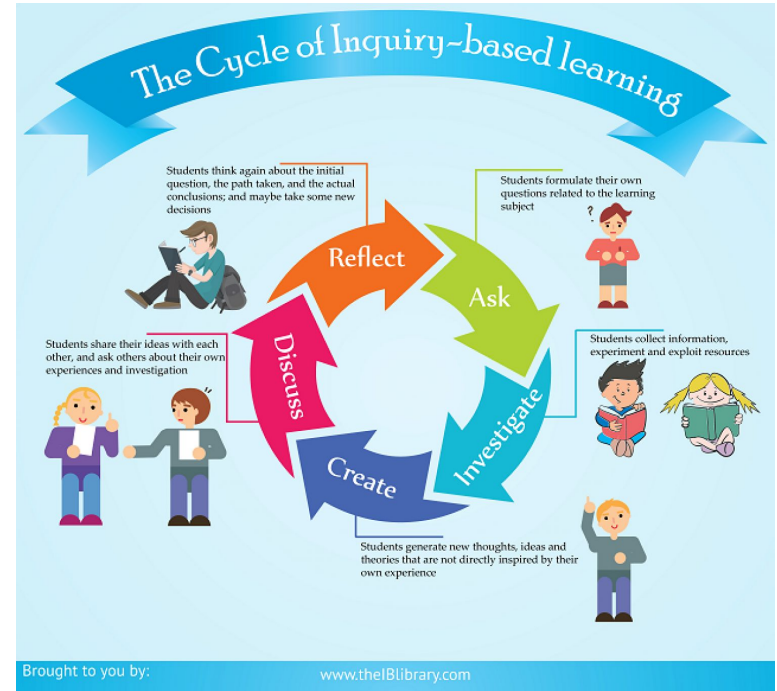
The Cycle of Inquiry-based learning

Students think again about the initial question, the path taken, and the actual conclusions; and maybe take some new decisions

Reflect

Students formulate their own questions related to the learning subject

Ask

Students collect information, experiment and exploit resources

Investigate

Students share their ideas with each other, and ask others about their own experiences and investigation

Discuss

Create

Students generate new thoughts, ideas and theories that are not directly inspired by their own experience

Brought to you by:

www.theIBlibrary.com